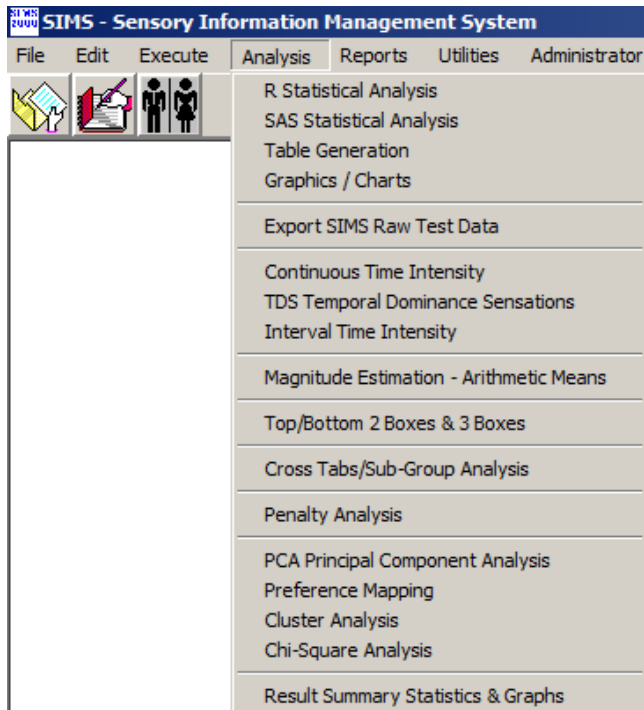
SIMS 2000 SIMS - Sensory Information Management System

File Edit Execute Analysis Reports Utilities Administrator

R Statistical Analysis
SAS Statistical Analysis
Table Generation
Graphics / Charts

Export SIMS Raw Test Data

Continuous Time Intensity
TDS Temporal Dominance Sensations
Interval Time Intensity

Magnitude Estimation - Arithmetic Means

Top/Bottom 2 Boxes & 3 Boxes

Cross Tabs/Sub-Group Analysis

Penalty Analysis

PCA Principal Component Analysis
Preference Mapping
Cluster Analysis
Chi-Square Analysis

Result Summary Statistics & Graphs